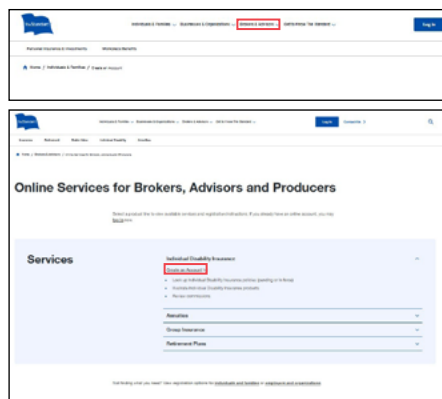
Individuals & Families ⌄ Businesses & Organizations ⌄ Brokers & Advisors ⌄ Aid to Prove Tax Standard ⌄

Log In

Personal Insurance & Investments Workplace Benefits

Home / Individuals & Families / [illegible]

Individuals & Families ⌄ Businesses & Organizations ⌄ Brokers & Advisors ⌄ Aid to Prove Tax Standard ⌄

Log In

Contact Us

Insurance Retirement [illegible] Individual Disability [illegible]

Home / Brokers & Advisors / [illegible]

Online Services for Brokers, Advisors and Producers

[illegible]

Services

Individual Disability Insurance

Create an Account

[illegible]

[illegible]

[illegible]

Annuities

Group Insurance

Retirement Plans

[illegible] individuals and families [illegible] employers and organizations